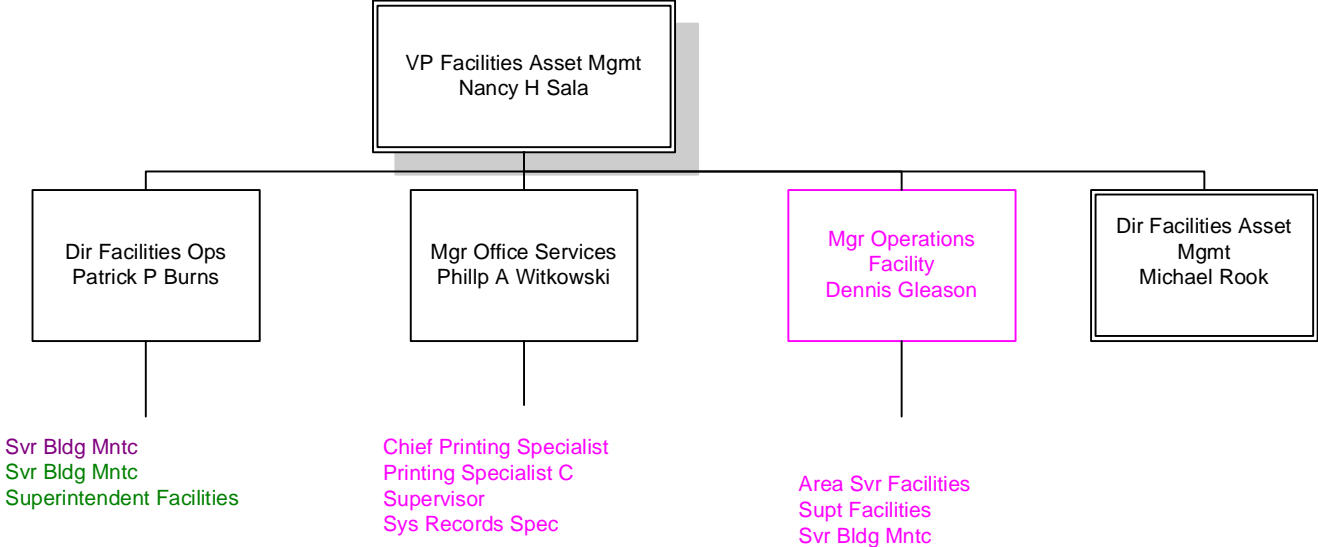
VP Facilities Asset Mgmt
Nancy H Sala

Dir Facilities Ops
Patrick P Burns

Mgr Office Services
Phillp A Witkowski

Mgr Operations
Facility
Dennis Gleason

Dir Facilities Asset
Mgmt
Michael Rook

Svr Bldg Mntc
Svr Bldg Mntc
Superintendent Facilities

Chief Printing Specialist
Printing Specialist C
Supervisor
Sys Records Spec

Area Svr Facilities
Supt Facilities
Svr Bldg Mntc